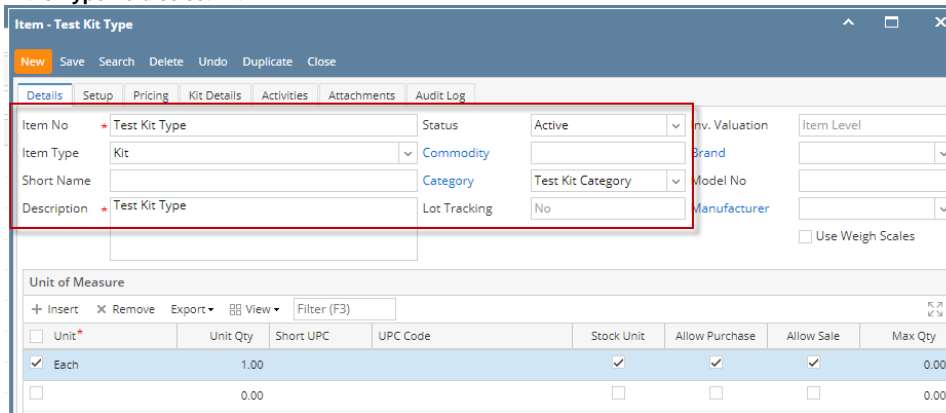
Item - Test Kit Type

New Save Search Delete Undo Duplicate Close

Details Setup Pricing Kit Details Activities Attachments Audit Log

Item No * Test Kit Type
Item Type Kit
Short Name
Description * Test Kit Type

Status Active
Commodity
Category Test Kit Category
Lot Tracking No

Inv. Valuation Item Level
Brand
Model No
Manufacturer
Use Weigh Scales

Unit of Measure

+ Insert × Remove Export ▾ View ▾ Filter (F3)

| Unit* | Unit Qty | Short UPC | UPC Code | Stock Unit | Allow Purchase | Allow Sale | Max Qty |
|---|---|---|---|---|---|---|---|
| Each | 1.00 | | | ✓ | ✓ | ✓ | 0.00 |
| | 0.00 | | | | | | 0.00 |